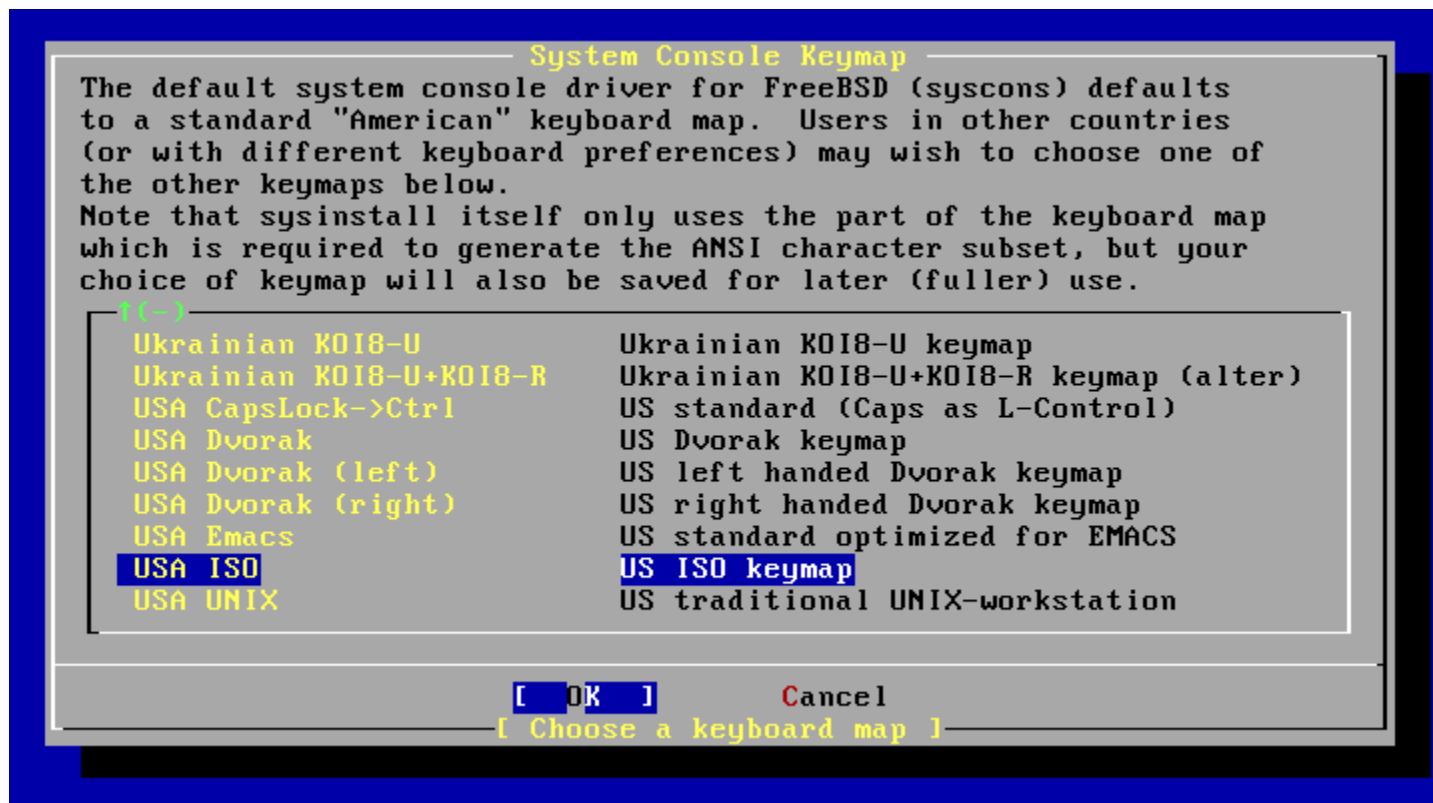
System Console Keymap

The default system console driver for FreeBSD (syscons) defaults to a standard "American" keyboard map. Users in other countries (or with different keyboard preferences) may wish to choose one of the other keymaps below.
Note that sysinstall itself only uses the part of the keyboard map which is required to generate the ANSI character subset, but your choice of keymap will also be saved for later (fuller) use.

↑(-)

Ukrainian KOI8-U    Ukrainian KOI8-U keymap
Ukrainian KOI8-U+KOI8-R    Ukrainian KOI8-U+KOI8-R keymap (alter)
USA CapsLock->Ctrl    US standard (Caps as L-Control)
USA Dvorak    US Dvorak keymap
USA Dvorak (left)    US left handed Dvorak keymap
USA Dvorak (right)    US right handed Dvorak keymap
USA Emacs    US standard optimized for EMACS
USA ISO    US ISO keymap
USA UNIX    US traditional UNIX-workstation

[ OK ]    Cancel

[ Choose a keyboard map ]